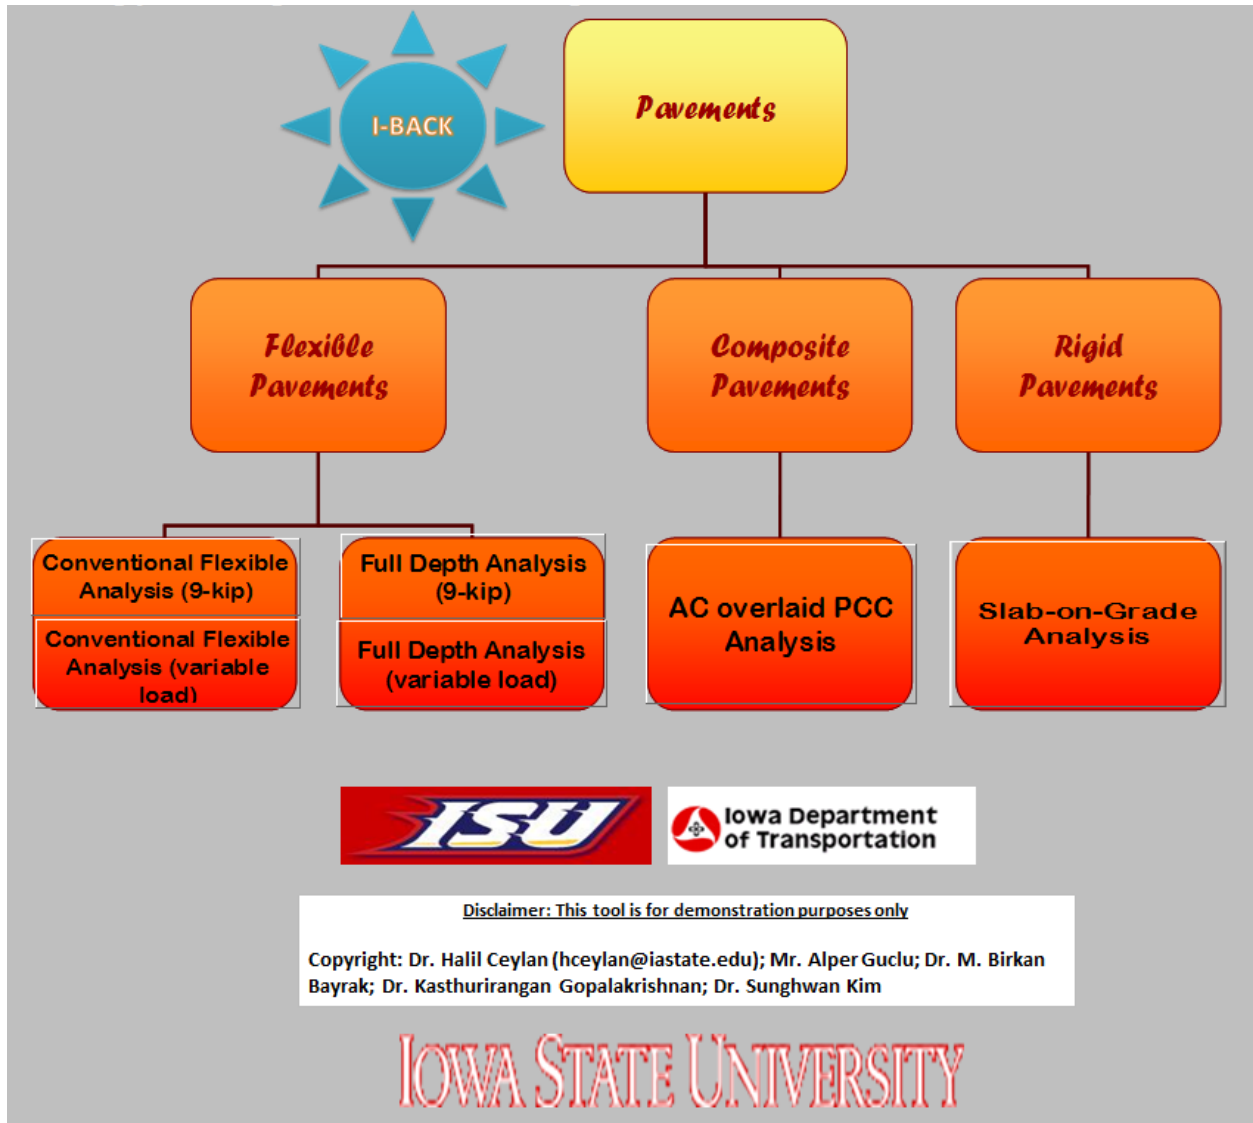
I-BACK

Pavements

Flexible Pavements

Composite Pavements

Rigid Pavements

Conventional Flexible Analysis (9-kip)

Conventional Flexible Analysis (variable load)

Full Depth Analysis (9-kip)

Full Depth Analysis (variable load)

AC overlaid PCC Analysis

Slab-on-Grade Analysis

ISU

Iowa Department of Transportation

Disclaimer: This tool is for demonstration purposes only

Copyright: Dr. Halil Ceylan (hceylan@iastate.edu); Mr. Alper Guclu; Dr. M. Birkan Bayrak; Dr. Kasthurirangan Gopalakrishnan; Dr. Sunghwan Kim

IOWA STATE UNIVERSITY